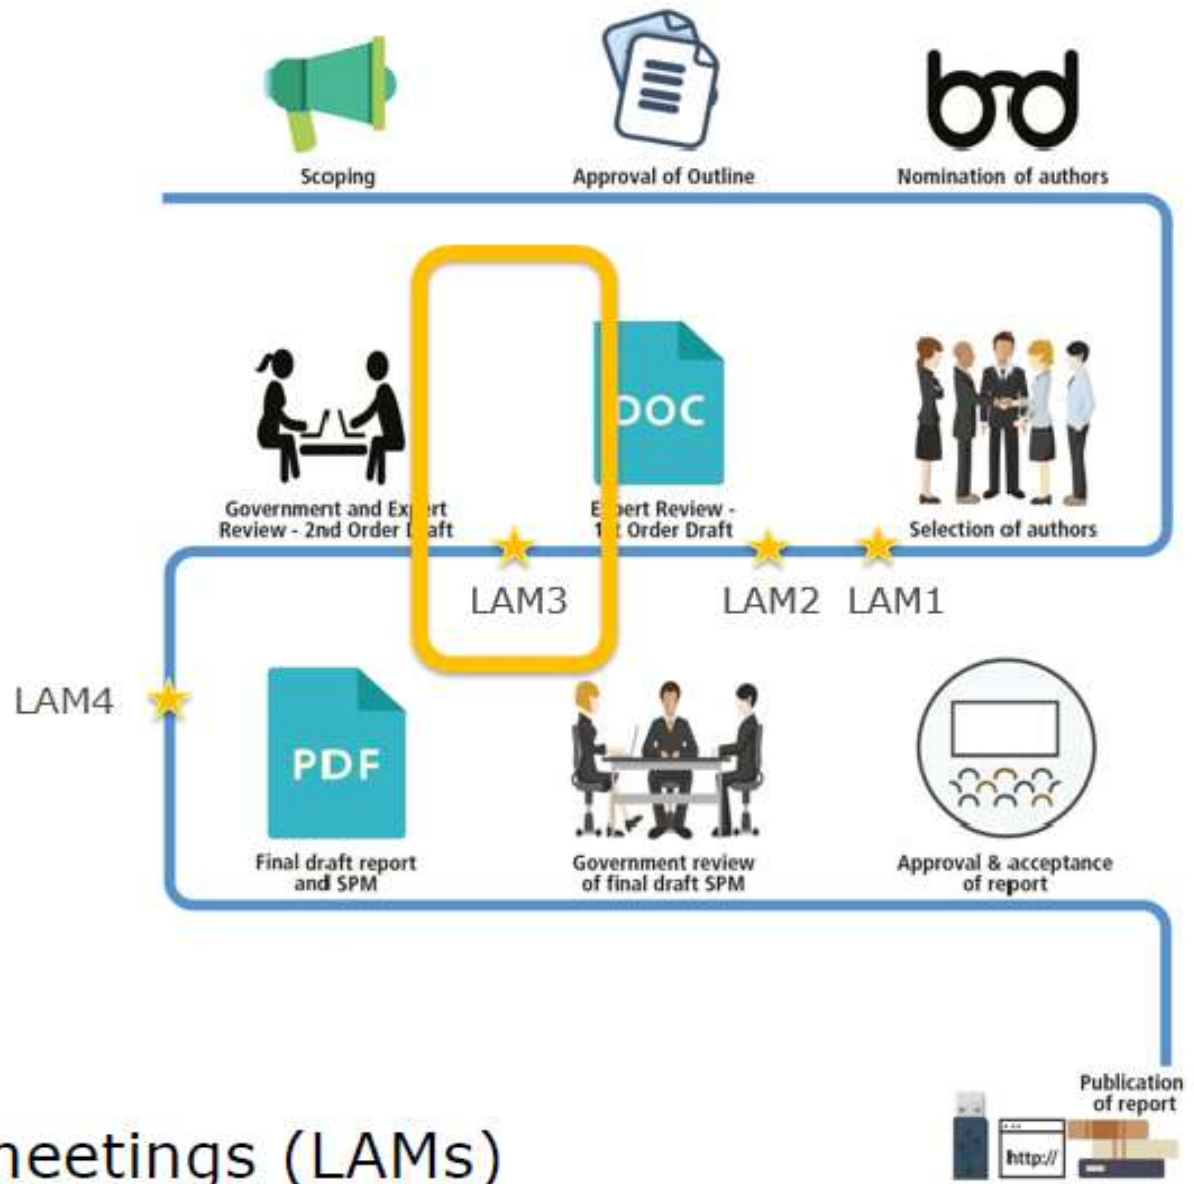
Scoping

Approval of Outline

Nomination of authors

Government and Ex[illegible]rt Review - 2nd Order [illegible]aft

DOC

E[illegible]ert Review - 1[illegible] Order Draft

Selection of authors

LAM3

LAM2 LAM1

LAM4

PDF

Final draft report and SPM

Government review of final draft SPM

Approval & acceptance of report

Publication of report

http://

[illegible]eetings (LAMs)